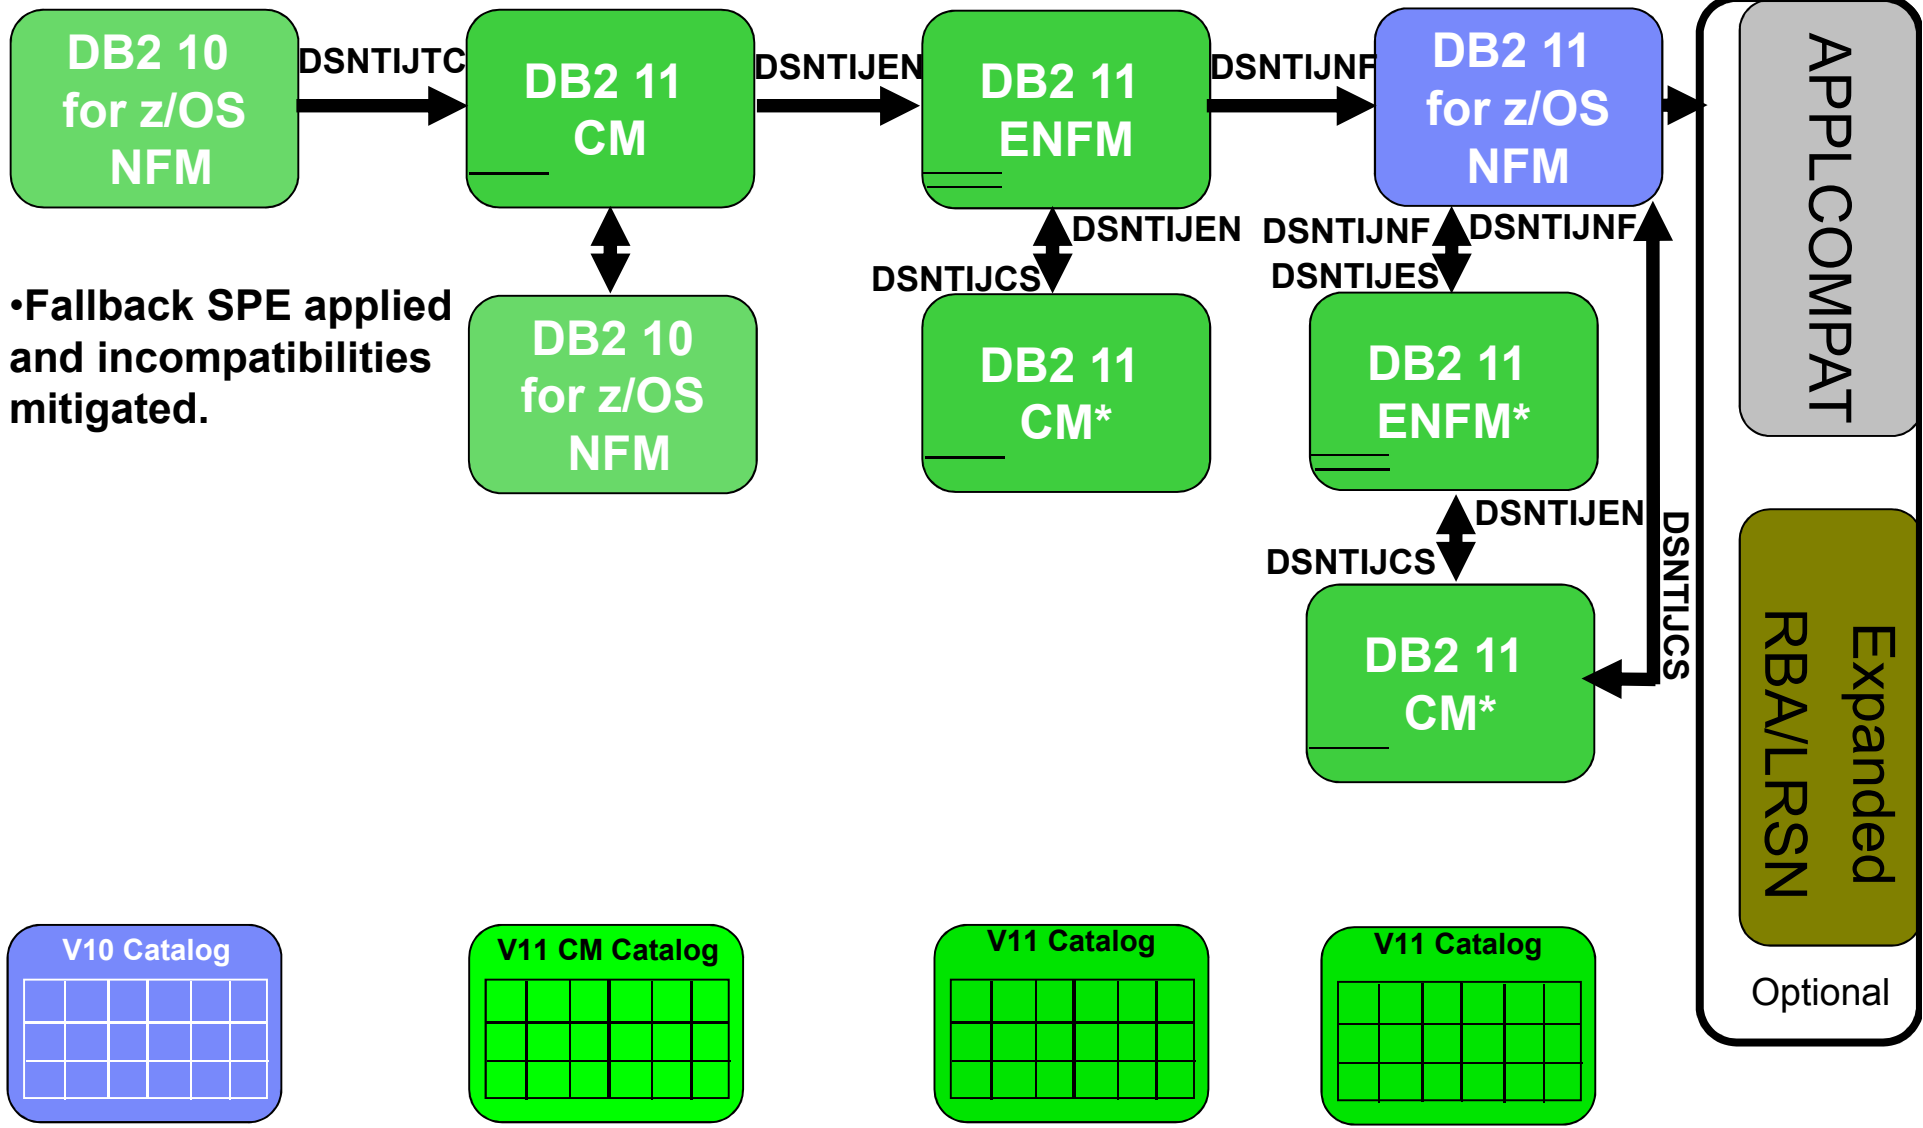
DB2 10 for z/OS NFM

DSNTIJTC

DB2 11 CM

DSNTIJEN

DB2 11 ENFM

DSNTIJNF

DB2 11 for z/OS NFM

APPLCOMPAT

DB2 10 for z/OS NFM

•Fallback SPE applied and incompatibilities mitigated.

DSNTIJEN

DSNTIJCS

DB2 11 CM*

DSNTIJNF

DSNTIJNF

DSNTIJES

DB2 11 ENFM*

DSNTIJEN

DSNTIJCS

DSNTIJCS

DB2 11 CM*

Expanded RBA/LRSN

Optional

V10 Catalog

V11 CM Catalog

V11 Catalog

V11 Catalog